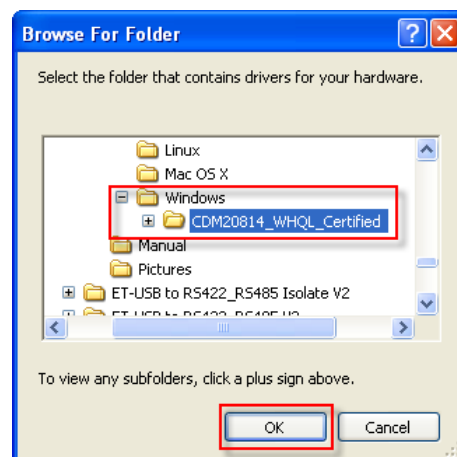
Browse For Folder

Select the folder that contains drivers for your hardware.

Linux
Mac OS X
Windows
CDM20814_WHQL_Certified
Manual
Pictures
ET-USB to RS422_RS485 Isolate V2
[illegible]

To view any subfolders, click a plus sign above.

OK
Cancel